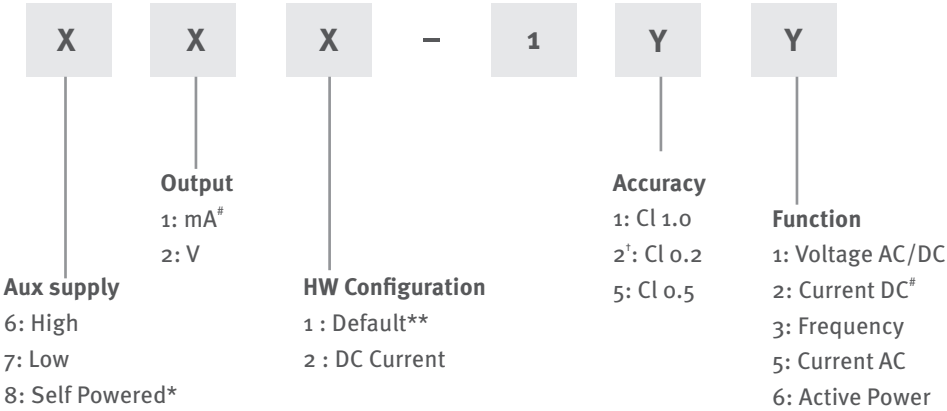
X X X – 1 Y Y

Output
1: mA$^{\#}$
2: V

Accuracy
1: Cl 1.0
2$^{\dagger}$: Cl 0.2
5: Cl 0.5

Function
1: Voltage AC/DC
2: Current DC$^{\#}$
3: Frequency
5: Current AC
6: Active Power

Aux supply
6: High
7: Low
8: Self Powered*

HW Configuration
1 : Default**
2 : DC Current